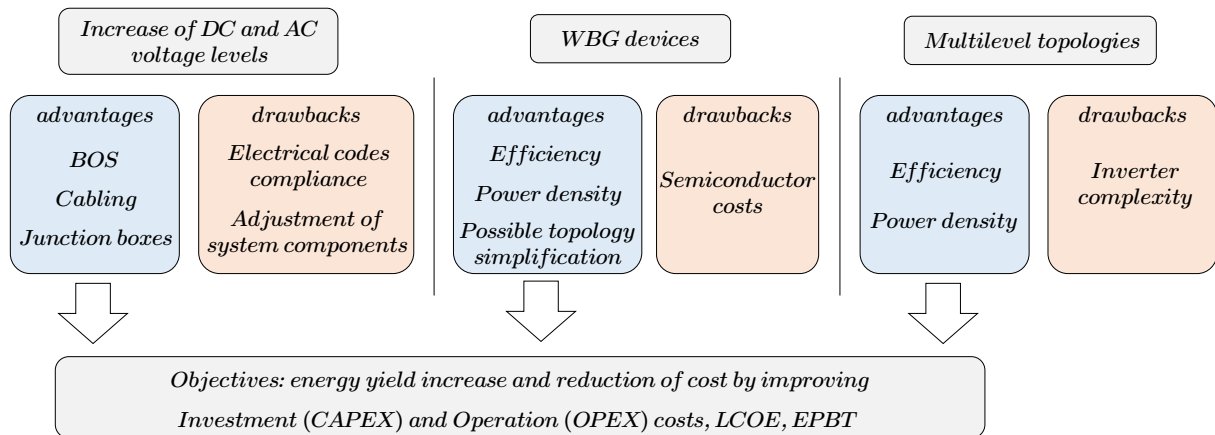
Increase of DC and AC voltage levels

advantages

BOS

Cabling

Junction boxes

drawbacks

Electrical codes compliance

Adjustment of system components

WBG devices

advantages

Efficiency

Power density

Possible topology simplification

drawbacks

Semiconductor costs

Multilevel topologies

advantages

Efficiency

Power density

drawbacks

Inverter complexity

Objectives: energy yield increase and reduction of cost by improving Investment (CAPEX) and Operation (OPEX) costs, LCOE, EPBT